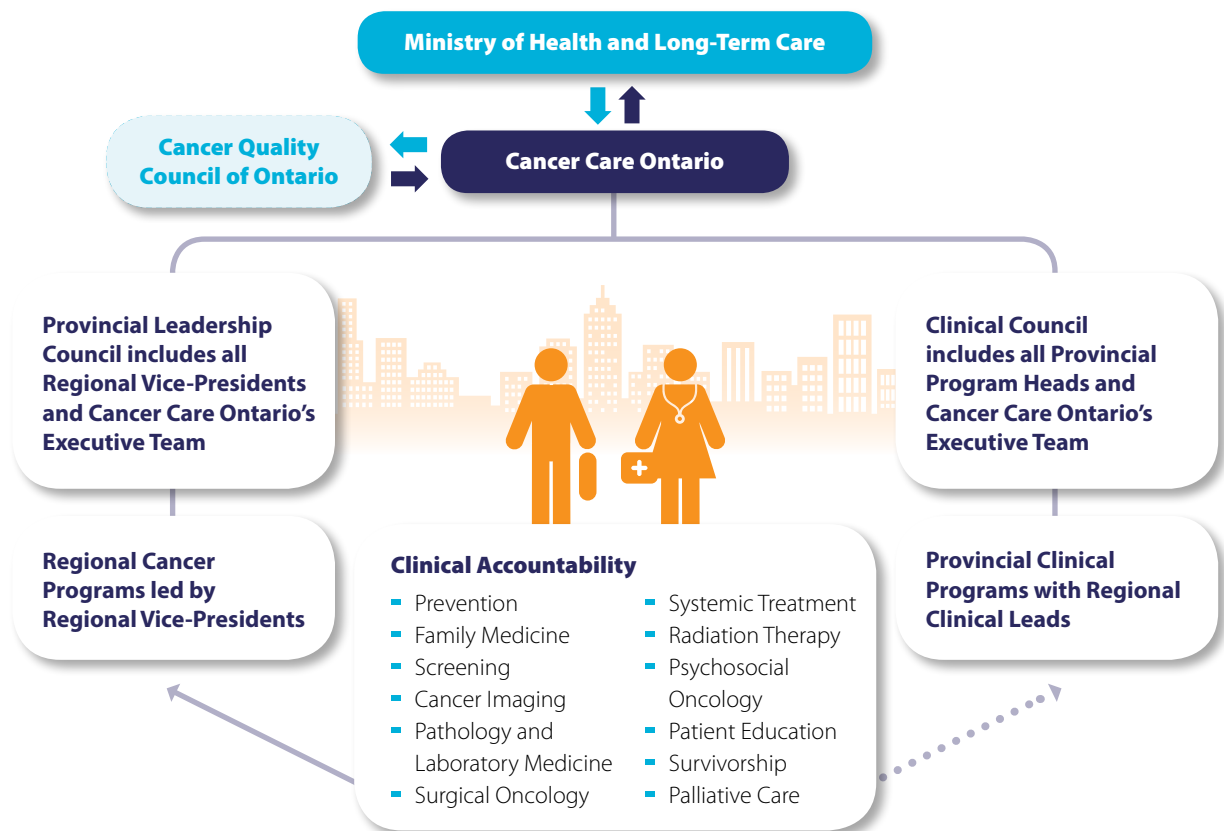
Ministry of Health and Long-Term Care

Cancer Quality Council of Ontario

Cancer Care Ontario

Provincial Leadership Council includes all Regional Vice-Presidents and Cancer Care Ontario's Executive Team

Clinical Council includes all Provincial Program Heads and Cancer Care Ontario's Executive Team

Regional Cancer Programs led by Regional Vice-Presidents

Clinical Accountability

- Prevention
- Family Medicine
- Screening
- Cancer Imaging
- Pathology and Laboratory Medicine
- Surgical Oncology
- Systemic Treatment
- Radiation Therapy
- Psychosocial Oncology
- Patient Education
- Survivorship
- Palliative Care

Provincial Clinical Programs with Regional Clinical Leads